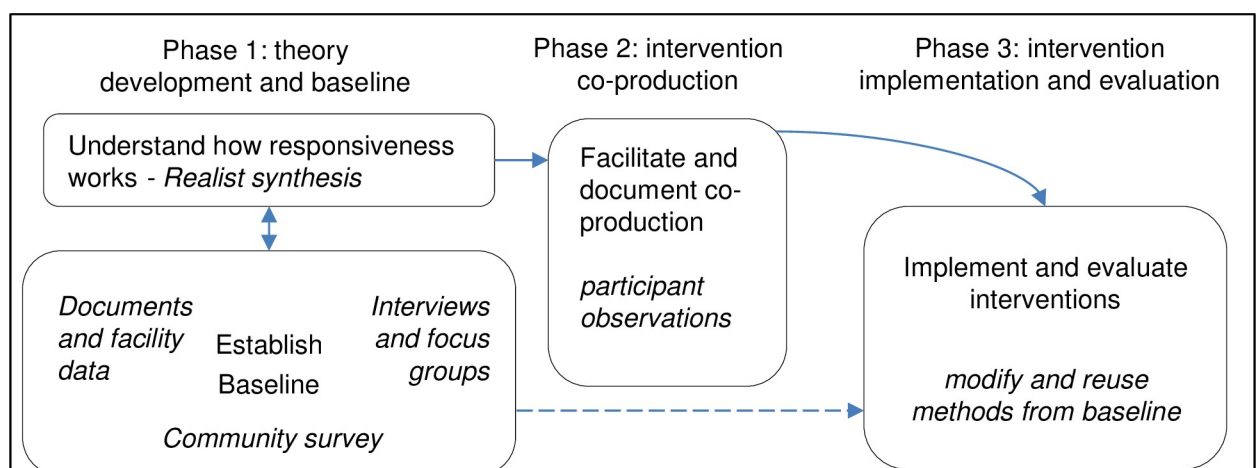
Phase 1: theory development and baseline

Phase 2: intervention co-production

Phase 3: intervention implementation and evaluation

Understand how responsiveness works - *Realist synthesis*

Facilitate and document co-production

*participant observations*

*Documents and facility data*

Establish Baseline

*Interviews and focus groups*

*Community survey*

Implement and evaluate interventions

*modify and reuse methods from baseline*